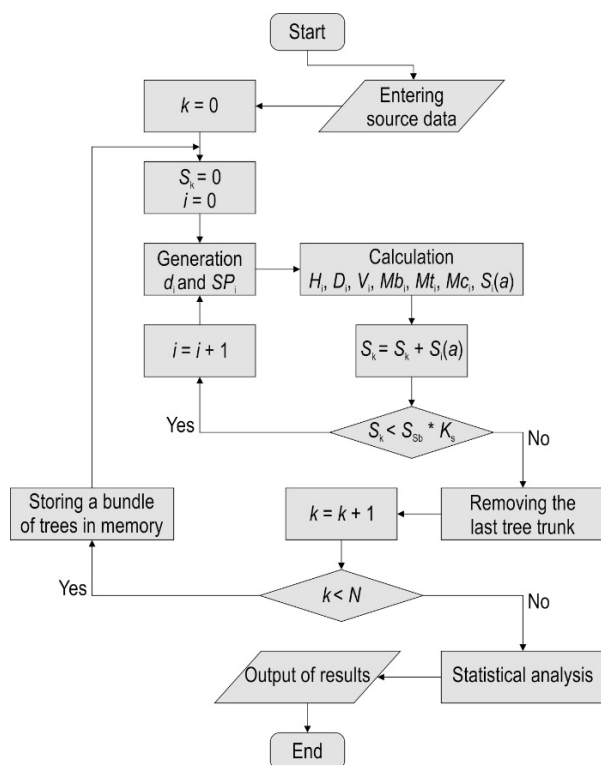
Start

$k = 0$

Entering source data

$S_k = 0$
$i = 0$

Generation $d_i$ and $SP_i$

Calculation $H_i$, $D_i$, $V_i$, $Mb_i$, $Mt_i$, $Mc_i$, $S_i(a)$

$i = i + 1$

$S_k = S_k + S_i(a)$

Yes

$S_k < S_{Sb} * K_s$

No

Storing a bundle of trees in memory

$k = k + 1$

Removing the last tree trunk

Yes

$k < N$

No

Output of results

Statistical analysis

End